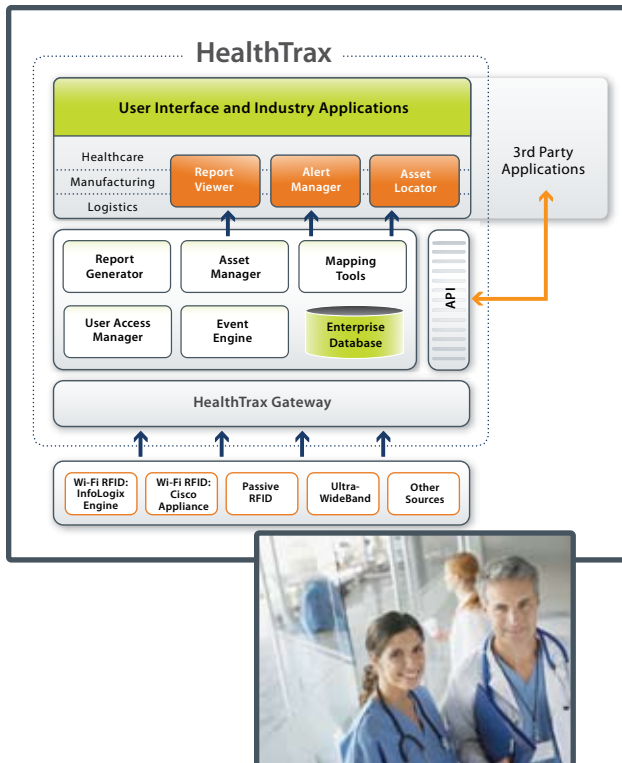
HealthTrax

User Interface and Industry Applications

Healthcare
Manufacturing
Logistics

Report Viewer

Alert Manager

Asset Locator

3rd Party Applications

Report Generator

Asset Manager

Mapping Tools

User Access Manager

Event Engine

Enterprise Database

API

HealthTrax Gateway

Wi-Fi RFID: InfoLogix Engine

Wi-Fi RFID: Cisco Appliance

Passive RFID

Ultra-WideBand

Other Sources